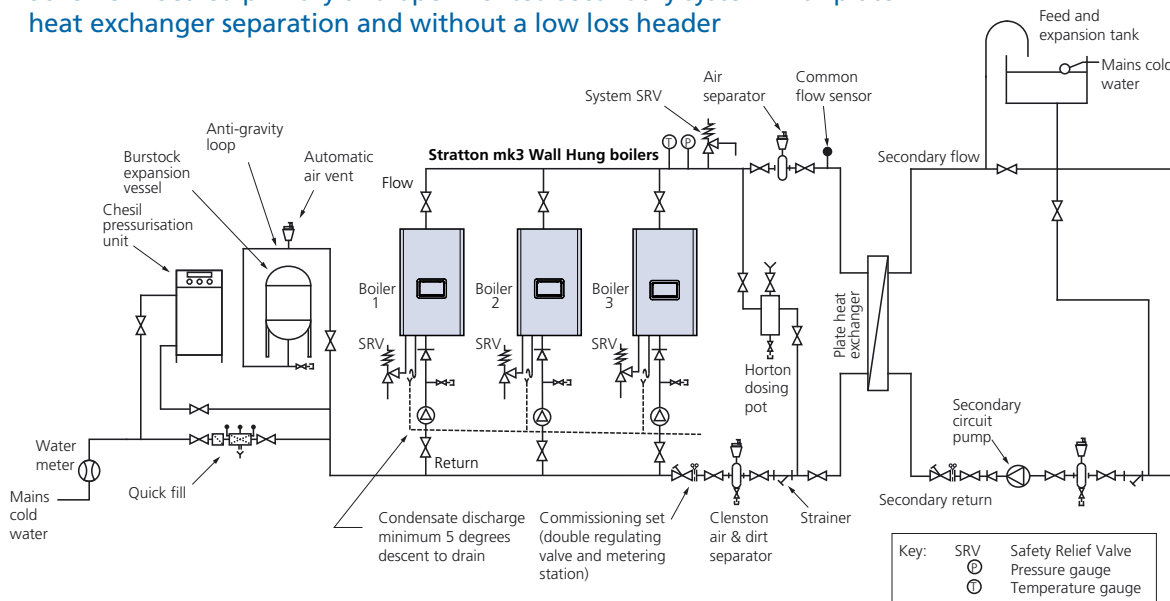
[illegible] heat exchanger separation and without a low loss header

Feed and expansion tank

Mains cold water

Air separator

Common flow sensor

System SRV

Anti-gravity loop

Burstock expansion vessel

Automatic air vent

Stratton mk3 Wall Hung boilers

Chesil pressurisation unit

Flow

Secondary flow

Boiler 1

Boiler 2

Boiler 3

SRV

SRV

SRV

Plate heat exchanger

Horton dosing pot

Secondary circuit pump

Water meter

Return

Mains cold water

Quick fill

Condensate discharge minimum 5 degrees descent to drain

Commissioning set (double regulating valve and metering station)

Clenston air & dirt separator

Strainer

Secondary return

Key: SRV Safety Relief Valve
Ⓟ Pressure gauge
Ⓣ Temperature gauge